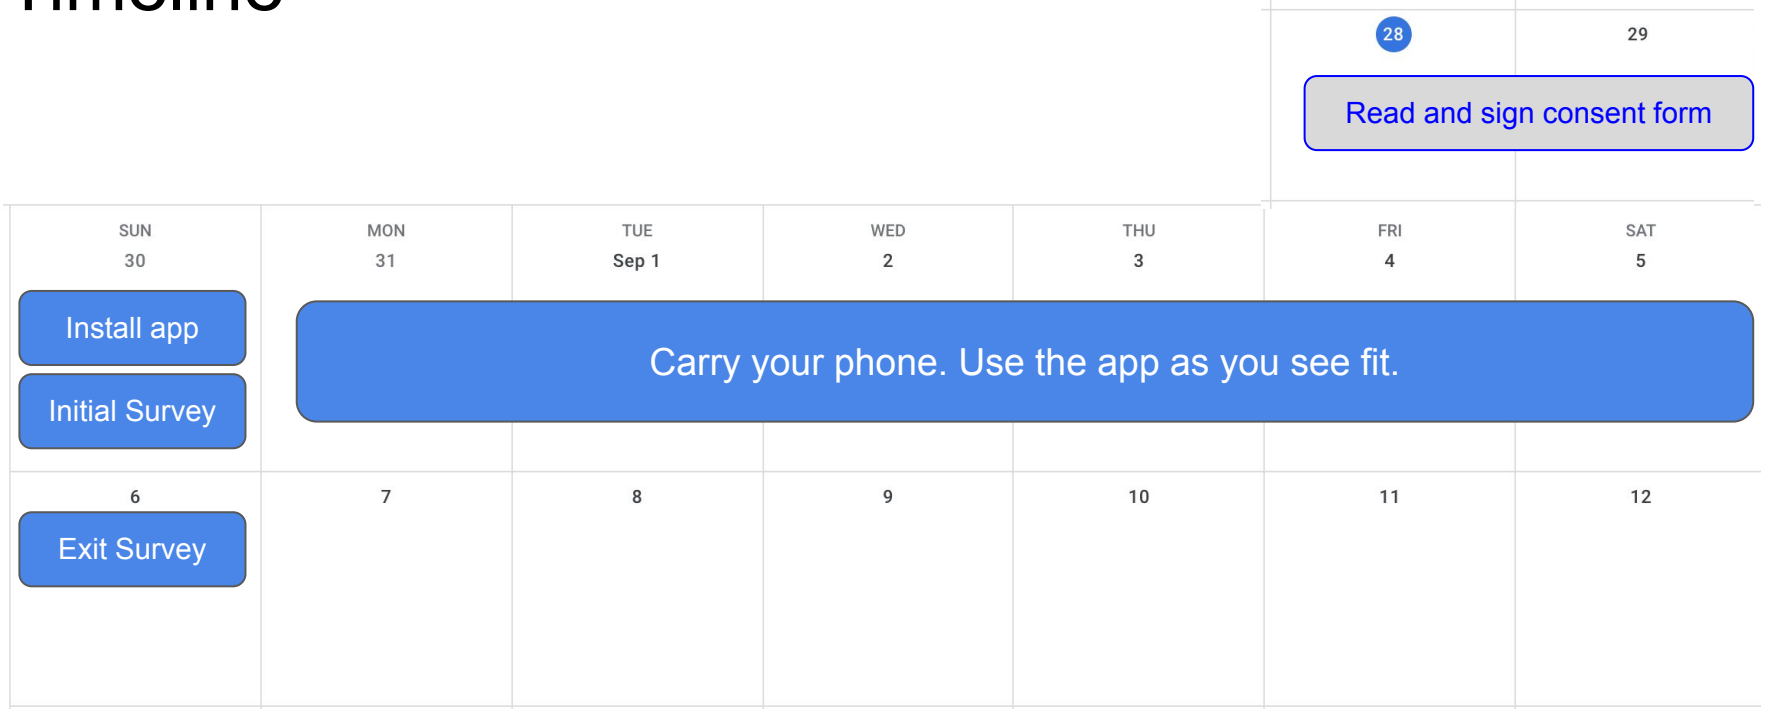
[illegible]

28 29

Read and sign consent form

| SUN 30 | MON 31 | TUE Sep 1 | WED 2 | THU 3 | FRI 4 | SAT 5 |
|---|---|---|---|---|---|---|
| Install app, Initial Survey | Carry your phone. Use the app as you see fit. | | | | | |
| 6 Exit Survey | 7 | 8 | 9 | 10 | 11 | 12 |